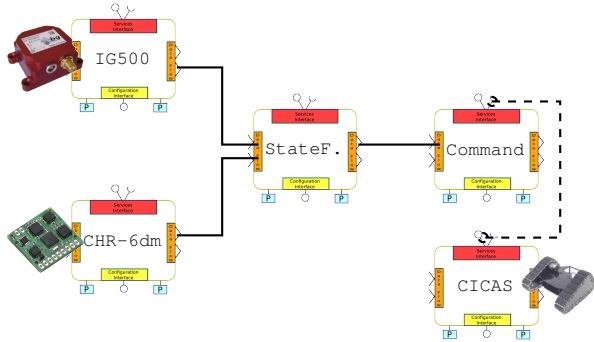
Services Interface

IG500

Configuration Interface

P

P

Services Interface

StateF.

Configuration Interface

P

P

Services Interface

Command

Configuration Interface

P

P

Services Interface

CHR-6dm

Configuration Interface

P

P

Services Interface

CICAS

Configuration Interface

P

P